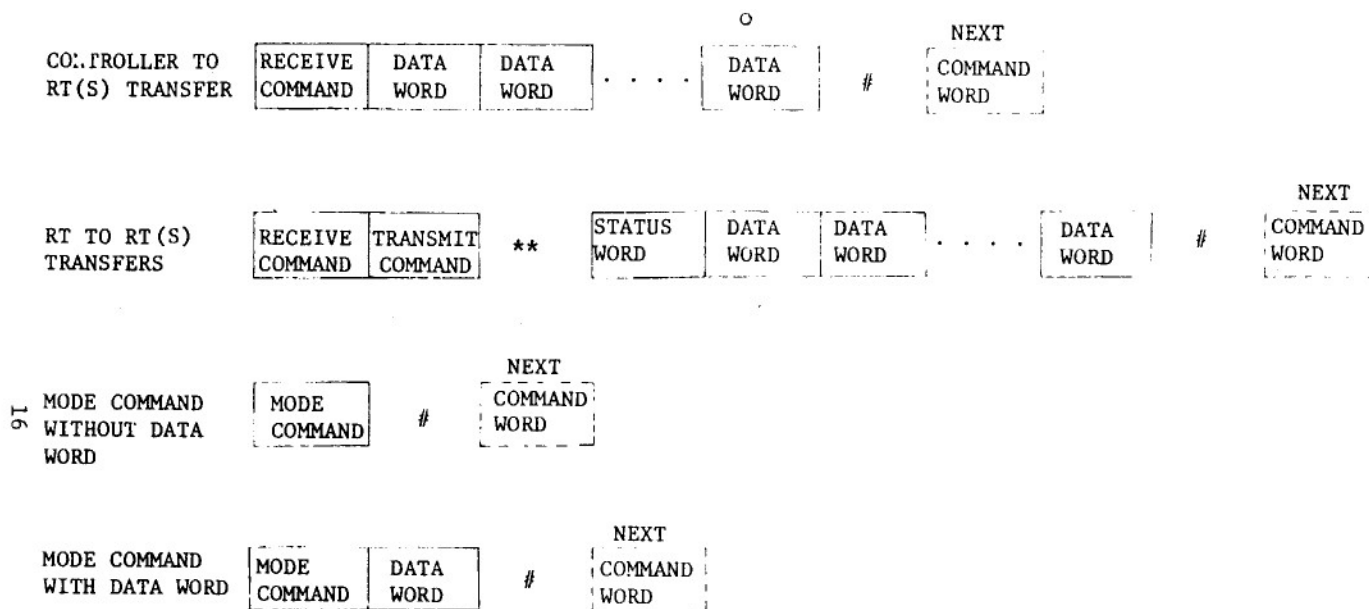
CONTROLLER TO RT(S) TRANSFER

RECEIVE COMMAND | DATA WORD | DATA WORD | . . . . | O DATA WORD | # | NEXT COMMAND WORD

RT TO RT(S) TRANSFERS

RECEIVE COMMAND | TRANSMIT COMMAND | ** | STATUS WORD | DATA WORD | DATA WORD | . . . . | DATA WORD | # | NEXT COMMAND WORD

16

MODE COMMAND WITHOUT DATA WORD

MODE COMMAND | # | NEXT COMMAND WORD

MODE COMMAND WITH DATA WORD

MODE COMMAND | DATA WORD | # | NEXT COMMAND WORD